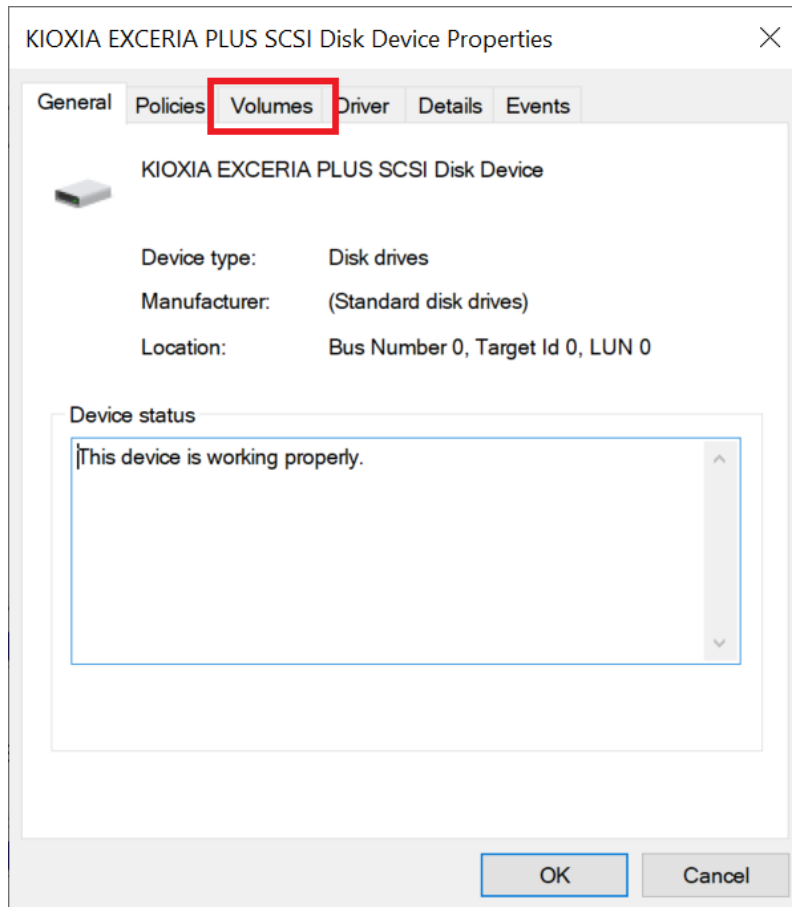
KIOXIA EXCERIA PLUS SCSI Disk Device Properties

General Policies Volumes Driver Details Events

KIOXIA EXCERIA PLUS SCSI Disk Device

Device type: Disk drives

Manufacturer: (Standard disk drives)

Location: Bus Number 0, Target Id 0, LUN 0

Device status

This device is working properly.

OK Cancel